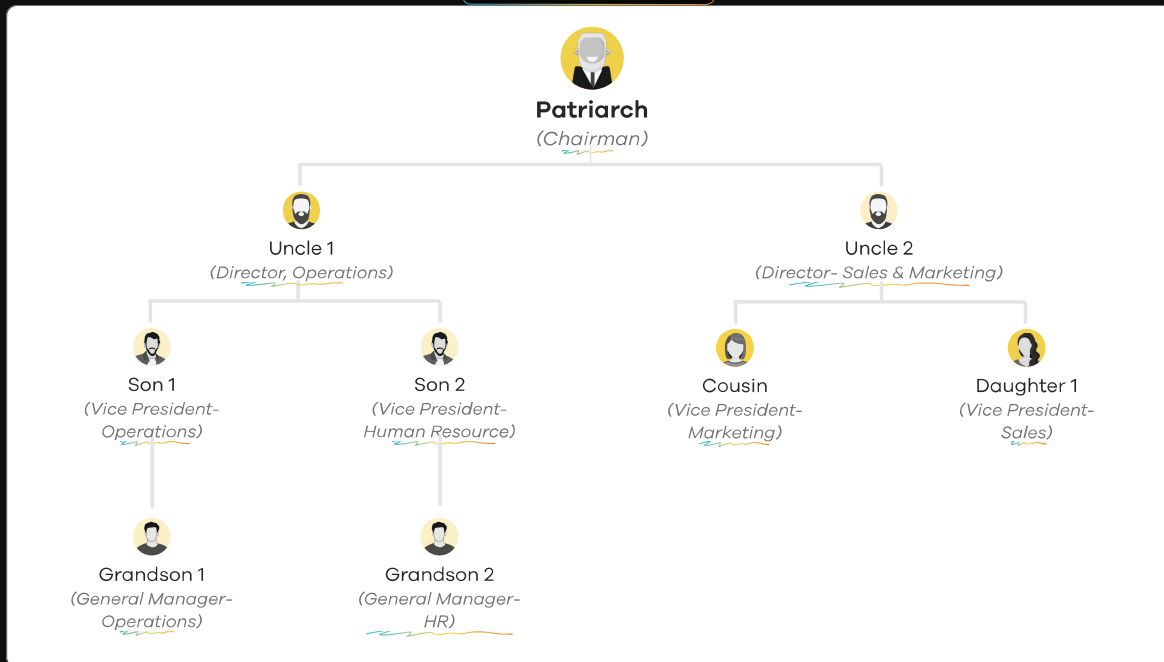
Patriarch
(Chairman)

Uncle 1
(Director, Operations)

Uncle 2
(Director- Sales & Marketing)

Son 1
(Vice President-Operations)

Son 2
(Vice President-Human Resource)

Cousin
(Vice President-Marketing)

Daughter 1
(Vice President-Sales)

Grandson 1
(General Manager-Operations)

Grandson 2
(General Manager-HR)